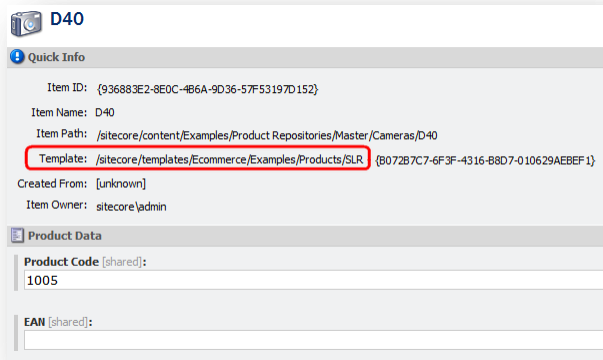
D40

Quick Info

Item ID: {936883E2-8E0C-4B6A-9D36-57F53197D152}

Item Name: D40

Item Path: /sitecore/content/Examples/Product Repositories/Master/Cameras/D40

Template: /sitecore/templates/Ecommerce/Examples/Products/SLR {B072B7C7-6F3F-4316-B8D7-010629AEBEF1}

Created From: [unknown]

Item Owner: sitecore\admin

Product Data

Product Code [shared]:

1005

EAN [shared]: